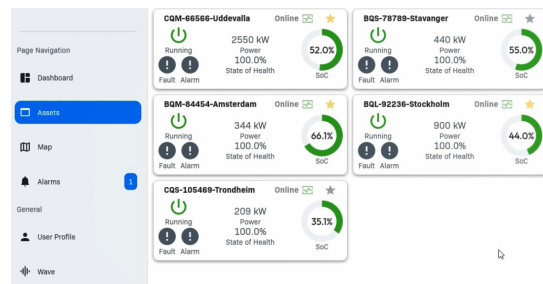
Page Navigation
Dashboard
Assets
Map
Alarms
1
General
User Profile
Wave

CQM-66566-Uddevalla Online
Running
2550 kW
Power
100.0%
State of Health
52.0%
SoC
Fault Alarm

BQS-78789-Stavanger Online
Running
440 kW
Power
100.0%
State of Health
55.0%
SoC
Fault Alarm

BQM-84454-Amsterdam Online
Running
344 kW
Power
100.0%
State of Health
66.1%
SoC
Fault Alarm

BQL-92236-Stockholm Online
Running
900 kW
Power
100.0%
State of Health
44.0%
SoC
Fault Alarm

CQS-105469-Trondheim Online
Running
209 kW
Power
100.0%
State of Health
35.1%
SoC
Fault Alarm